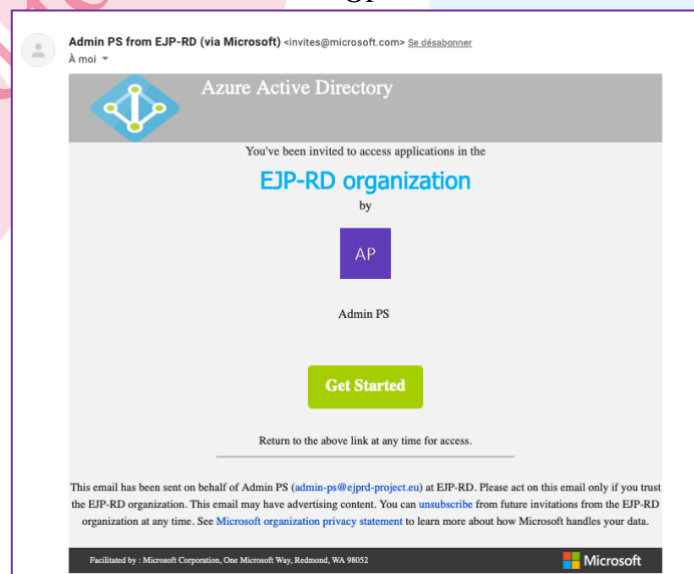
Admin PS from EJP-RD (via Microsoft) <invites@microsoft.com> Se désabonner
À moi

Azure Active Directory

You've been invited to access applications in the

EJP-RD organization

by

AP

Admin PS

Get Started

Return to the above link at any time for access.

This email has been sent on behalf of Admin PS (admin-ps@ejprd-project.eu) at EJP-RD. Please act on this email only if you trust the EJP-RD organization. This email may have advertising content. You can unsubscribe from future invitations from the EJP-RD organization at any time. See Microsoft organization privacy statement to learn more about how Microsoft handles your data.

Facilitated by : Microsoft Corporation, One Microsoft Way, Redmond, WA 98052

Microsoft